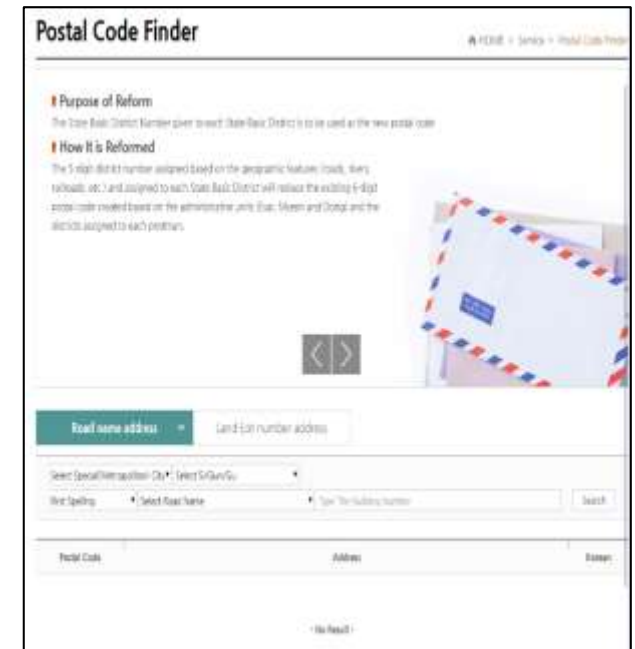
Postal Code Finder

HOME > Service > Postal Code Finder

Purpose of Reform

The State Basic District Number given to each State Basic District is to be used as the new postal code.

How It is Reformed

The 5-digit district number assigned based on the geographic features (roads, rivers, railroads, etc.) and assigned to each State Basic District will replace the existing 6-digit postal code created based on the administrative units (Eup, Myeon and Dong) and the districts assigned to each postman.

Road name address

Land Lot number address

Select Special/Metropolitan City

Select Si/Gun/Gu

First Spelling

Select Road Name

Type The Building Number

Search

| Postal Code | Address | Korean |
|---|---|---|

- No Result -